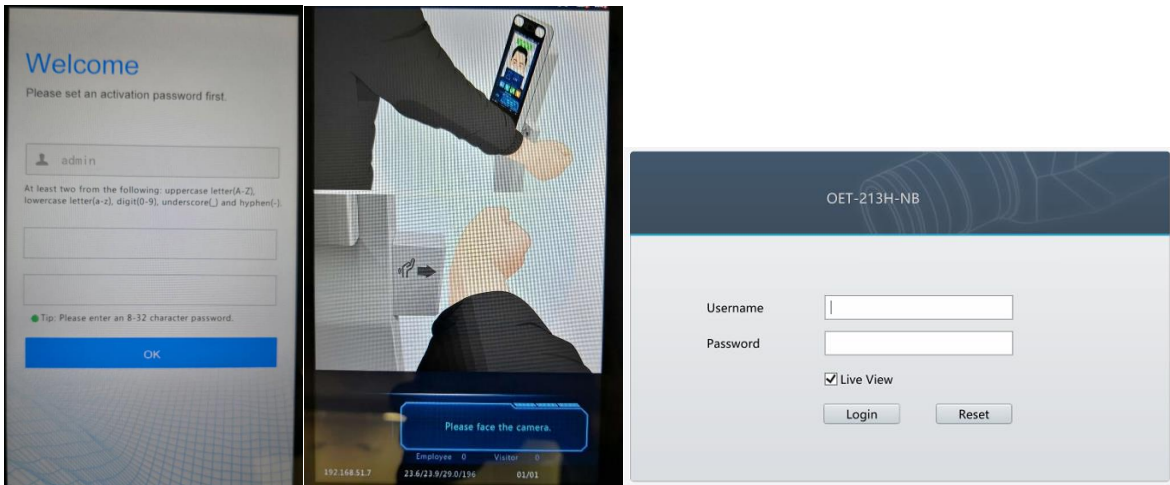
Welcome

Please set an activation password first.

admin

At least two from the following: uppercase letter(A-Z), lowercase letter(a-z), digit(0-9), underscore(_) and hyphen(-).

Tip: Please enter an 8-32 character password.

OK

Please face the camera.

Employee 0 Visitor 0

192.168.51.7 23.6/23.9/29.0/196 01/01

OET-213H-NB

Username

Password

Live View

Login

Reset